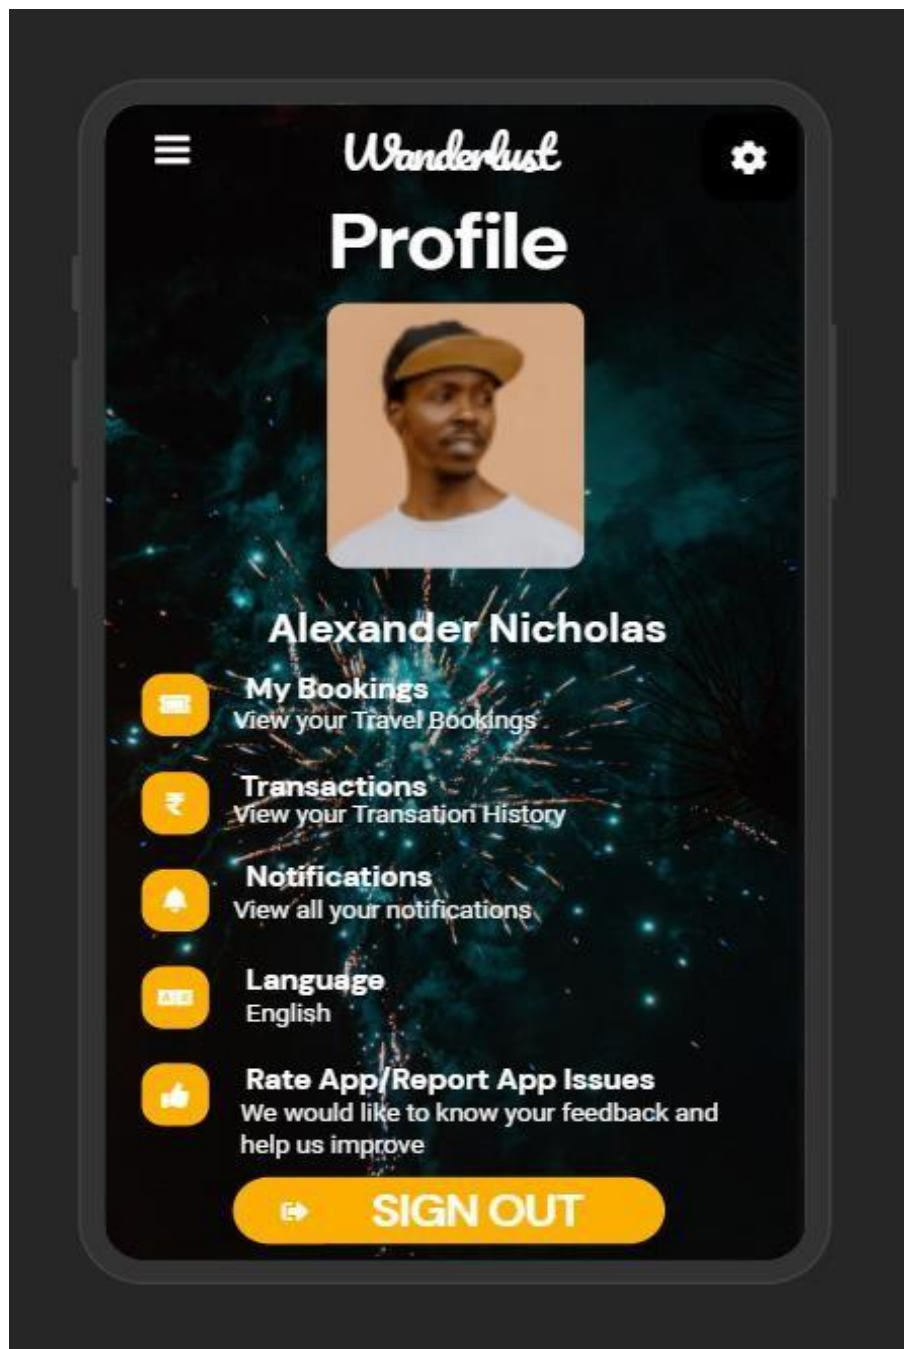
Wanderlust

Profile

Alexander Nicholas

My Bookings
View your Travel Bookings

₹

Transactions
View your Transation History

Notifications
View all your notifications

Language
English

Rate App/Report App Issues
We would like to know your feedback and help us improve

SIGN OUT